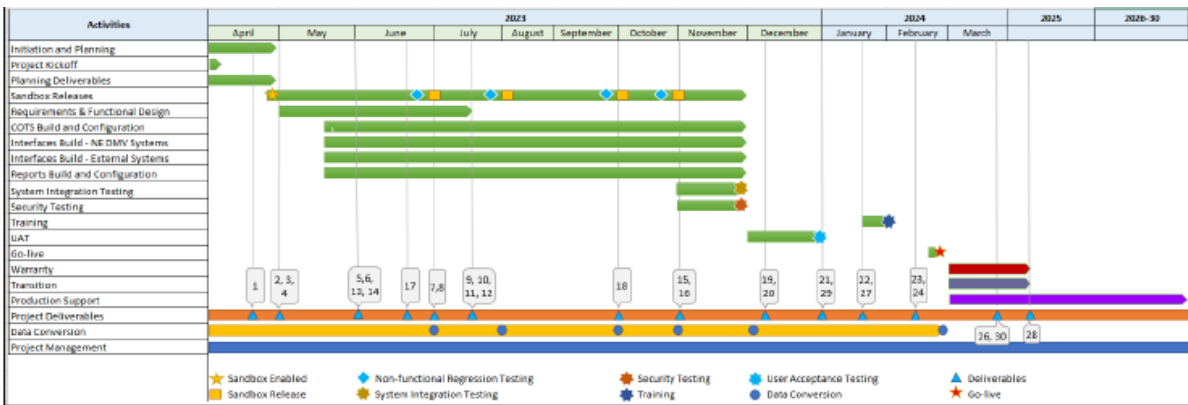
| Activities | 2023 | | | | | | | | | 2024 | | | 2025 | 2026-30 |
|---|---|---|---|---|---|---|---|---|---|---|---|---|---|---|
| | April | May | June | July | August | September | October | November | December | January | February | March | | |
| Initiation and Planning | | | | | | | | | | | | | | |
| Project Kickoff | | | | | | | | | | | | | | |
| Planning Deliverables | | | | | | | | | | | | | | |
| Sandbox Releases | | | | | | | | | | | | | | |
| Requirements & Functional Design | | | | | | | | | | | | | | |
| COTS Build and Configuration | | | | | | | | | | | | | | |
| Interfaces Build - NE DMV Systems | | | | | | | | | | | | | | |
| Interfaces Build - External Systems | | | | | | | | | | | | | | |
| Reports Build and Configuration | | | | | | | | | | | | | | |
| System Integration Testing | | | | | | | | | | | | | | |
| Security Testing | | | | | | | | | | | | | | |
| Training | | | | | | | | | | | | | | |
| UAT | | | | | | | | | | | | | | |
| Go-live | | | | | | | | | | | | | | |
| Warranty | | | | | | | | | | | | | | |
| Transition | | | | | | | | | | | | | | |
| Production Support | | | | | | | | | | | | | | |
| Project Deliverables | | | | | | | | | | | | | | |
| Data Conversion | | | | | | | | | | | | | | |
| Project Management | | | | | | | | | | | | | | |

1
2, 3, 4
5, 6, 13, 14
17
7, 8
9, 10, 11, 12
18
15, 16
19, 20
21, 29
22, 27
23, 24
26, 30
28

Sandbox Enabled
Sandbox Release
Non-functional Regression Testing
System Integration Testing
Security Testing
Training
User Acceptance Testing
Data Conversion
Deliverables
Go-live